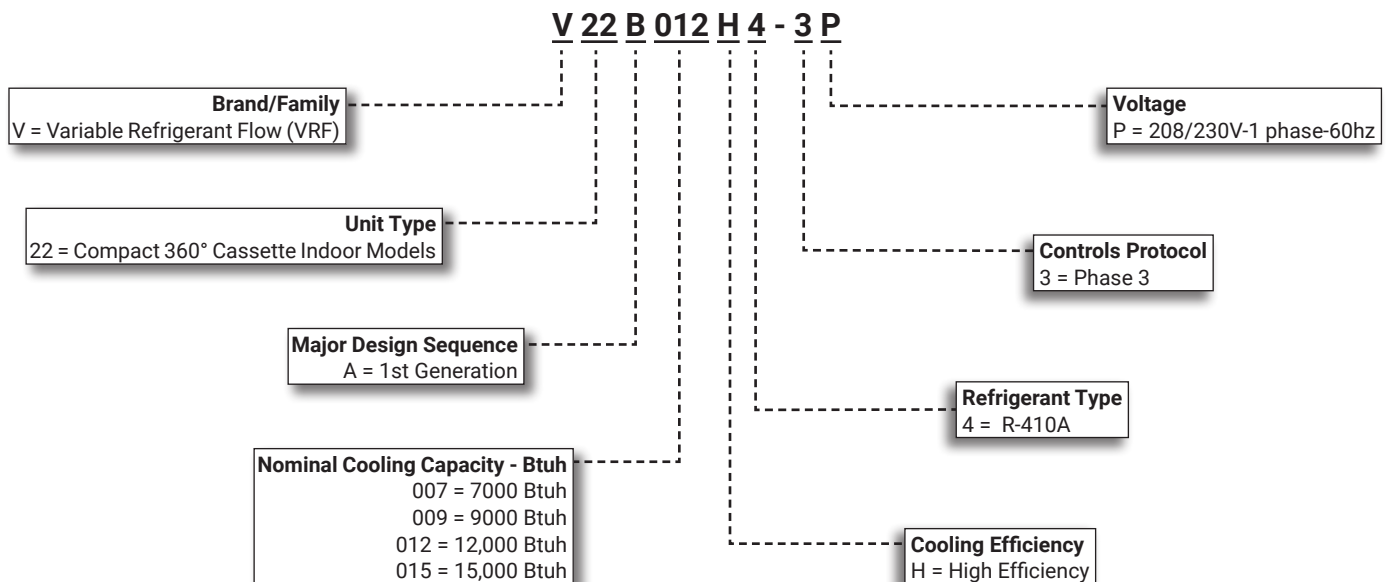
V 22 B 012 H 4 - 3 P

Brand/Family
V = Variable Refrigerant Flow (VRF)

Unit Type
22 = Compact 360° Cassette Indoor Models

Major Design Sequence
A = 1st Generation

Nominal Cooling Capacity - Btuh
007 = 7000 Btuh
009 = 9000 Btuh
012 = 12,000 Btuh
015 = 15,000 Btuh

Voltage
P = 208/230V-1 phase-60hz

Controls Protocol
3 = Phase 3

Refrigerant Type
4 = R-410A

Cooling Efficiency
H = High Efficiency